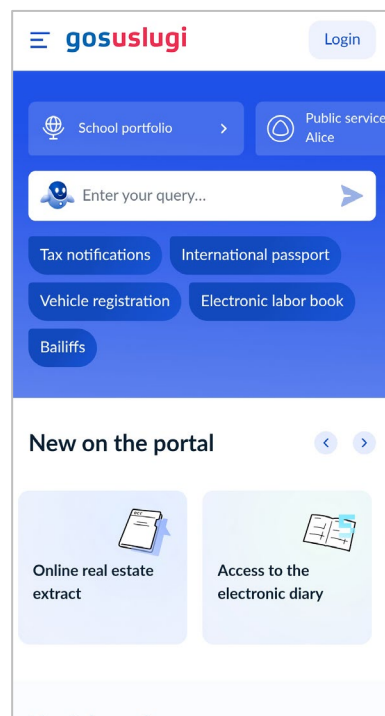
gosuslugi

Login

School portfolio

Public service
Alice

Enter your query...

Tax notifications

International passport

Vehicle registration

Electronic labor book

Bailiffs

New on the portal

Online real estate extract

Access to the electronic diary